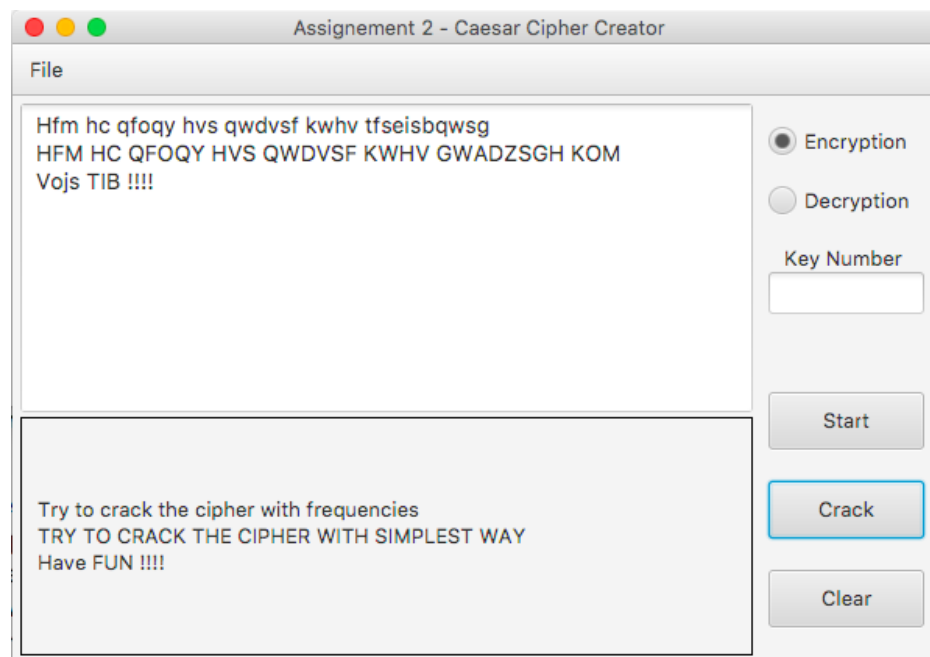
Assignement 2 - Caesar Cipher Creator

File

Hfm hc qfoqy hvs qwdvsf kwhv tfseisbqwsg
HFM HC QFOQY HVS QWDVSF KWHV GWADZSGH KOM
Vojs TIB !!!!

Try to crack the cipher with frequencies
TRY TO CRACK THE CIPHER WITH SIMPLEST WAY
Have FUN !!!!

Encryption

Decryption

Key Number

Start

Crack

Clear